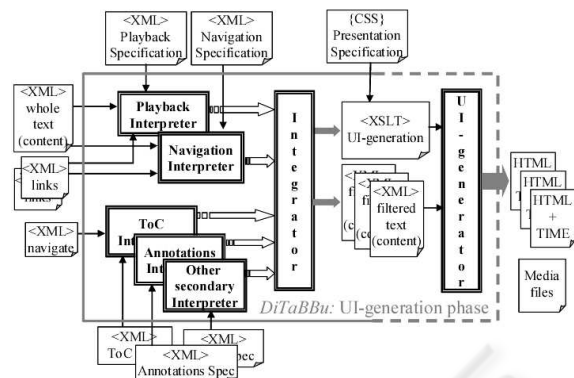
<XML> Playback Specification

<XML> Navigation Specification

{CSS} Presentation Specification

<XML> whole text (content)

<XML> links

links

<XML> navigate

Playback Interpreter

Navigation Interpreter

ToC Int

Annotations Int

Other secondary Interpreter

I n t e g r a t o r

<XSLT> UI-generation

<XML> fi (c

<XML> fi (co

<XML> filtered text (content)

U I - g e n e r a t o r

HTML T

HTML T

HTML + TIME

Media files

DiTaBBu: UI-generation phase

<XML> ToC

<XML> Annotations Spec

<XML> pec